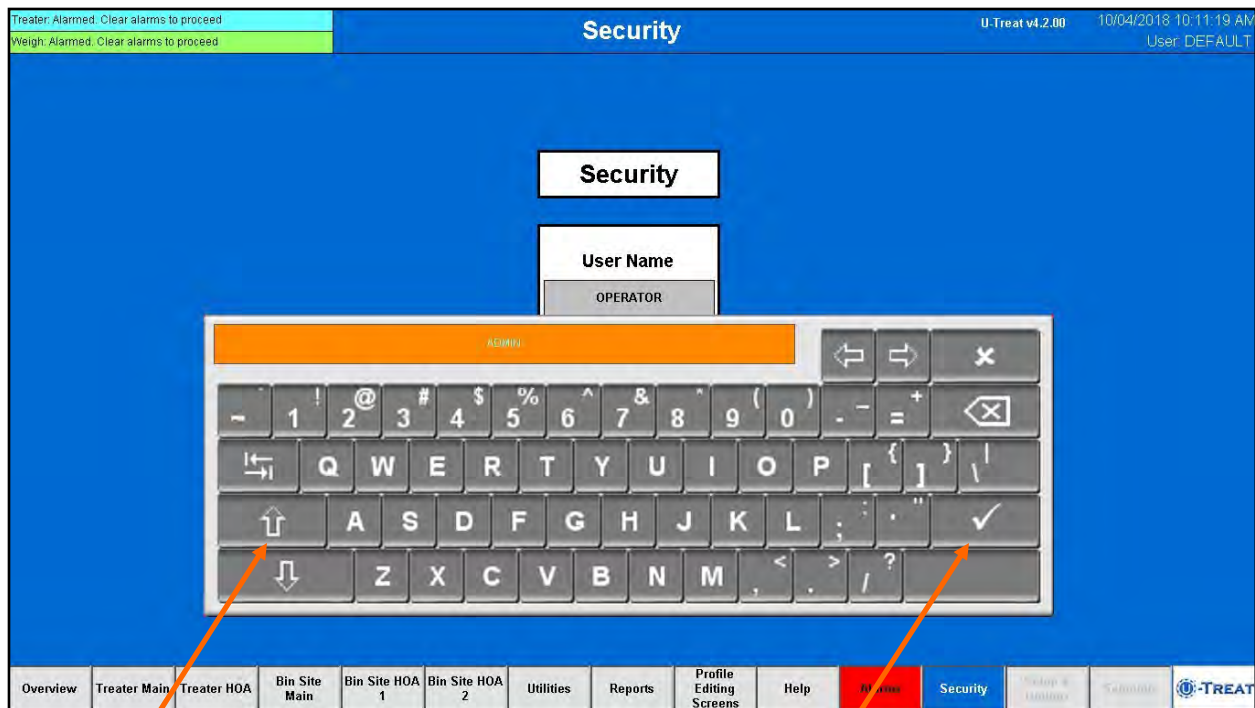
Treater: Alarmed. Clear alarms to proceed
Weigh: Alarmed. Clear alarms to proceed

Security

U-Treat v4.2.00

10/04/2018 10:11:19 AM
User: DEFAULT

Security

User Name

OPERATOR

ADMIN

~ ` ! 1 @ 2 # 3 $ 4 % 5 ^ 6 & 7 * 8 ( 9 ) 0 _ - + =

Q W E R T Y U I O P { [ } ] | \

A S D F G H J K L : ; " '

Z X C V B N M < , > . ? /

| Overview | Treater Main | Treater HOA | Bin Site Main | Bin Site HOA 1 | Bin Site HOA 2 | Utilities | Reports | Profile Editing Screens | Help | Alarms | Security | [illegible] | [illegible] | U-TREAT |